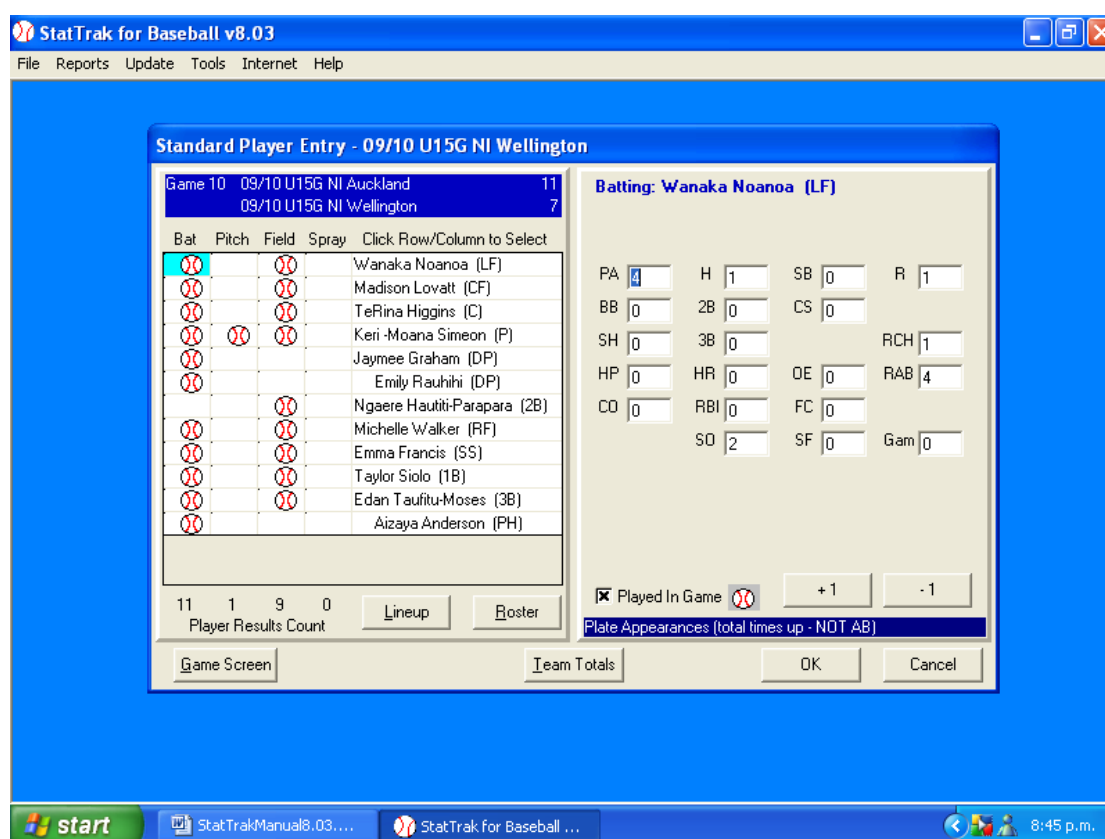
StatTrak for Baseball v8.03

File Reports Update Tools Internet Help

Standard Player Entry - 09/10 U15G NI Wellington

Game 10 09/10 U15G NI Auckland 11
09/10 U15G NI Wellington 7

| Bat | Pitch | Field | Spray | Click Row/Column to Select |
|---|---|---|---|---|
| | | | | Wanaka Noanoa (LF) |
| | | | | Madison Lovatt (CF) |
| | | | | TeRina Higgins (C) |
| | | | | Keri -Moana Simeon (P) |
| | | | | Jaymee Graham (DP) |
| | | | | Emily Rauhihi (DP) |
| | | | | Ngaere Hautiti-Parapara (2B) |
| | | | | Michelle Walker (RF) |
| | | | | Emma Francis (SS) |
| | | | | Taylor Siolo (1B) |
| | | | | Edan Taufitu-Moses (3B) |
| | | | | Aizaya Anderson (PH) |

11 1 9 0
Player Results Count

Lineup Roster

Batting: Wanaka Noanoa (LF)

PA 4 H 1 SB 0 R 1
BB 0 2B 0 CS 0
SH 0 3B 0 RCH 1
HP 0 HR 0 OE 0 RAB 4
CO 0 RBI 0 FC 0
SO 2 SF 0 Gam 0

Played In Game +1 -1

Plate Appearances (total times up - NOT AB)

Game Screen Team Totals OK Cancel

start StatTrakManual8.03.... StatTrak for Baseball ... 8:45 p.m.